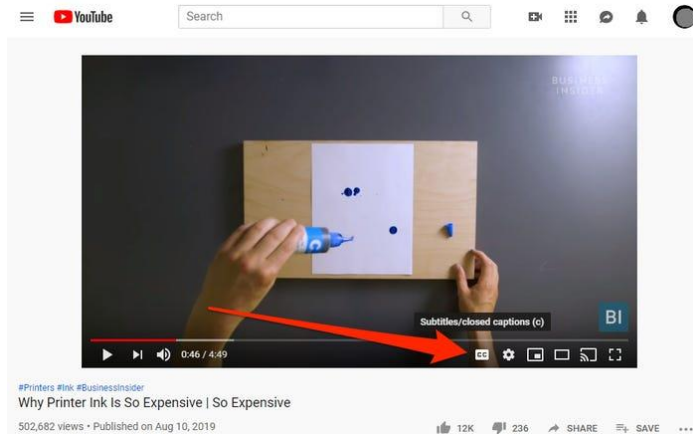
YouTube

Search

BUSINESS INSIDER

BI

Subtitles/closed captions (c)

0:46 / 4:49

#Printers #Ink #BusinessInsider

Why Printer Ink Is So Expensive | So Expensive

502,682 views • Published on Aug 10, 2019

12K 236 SHARE SAVE ...